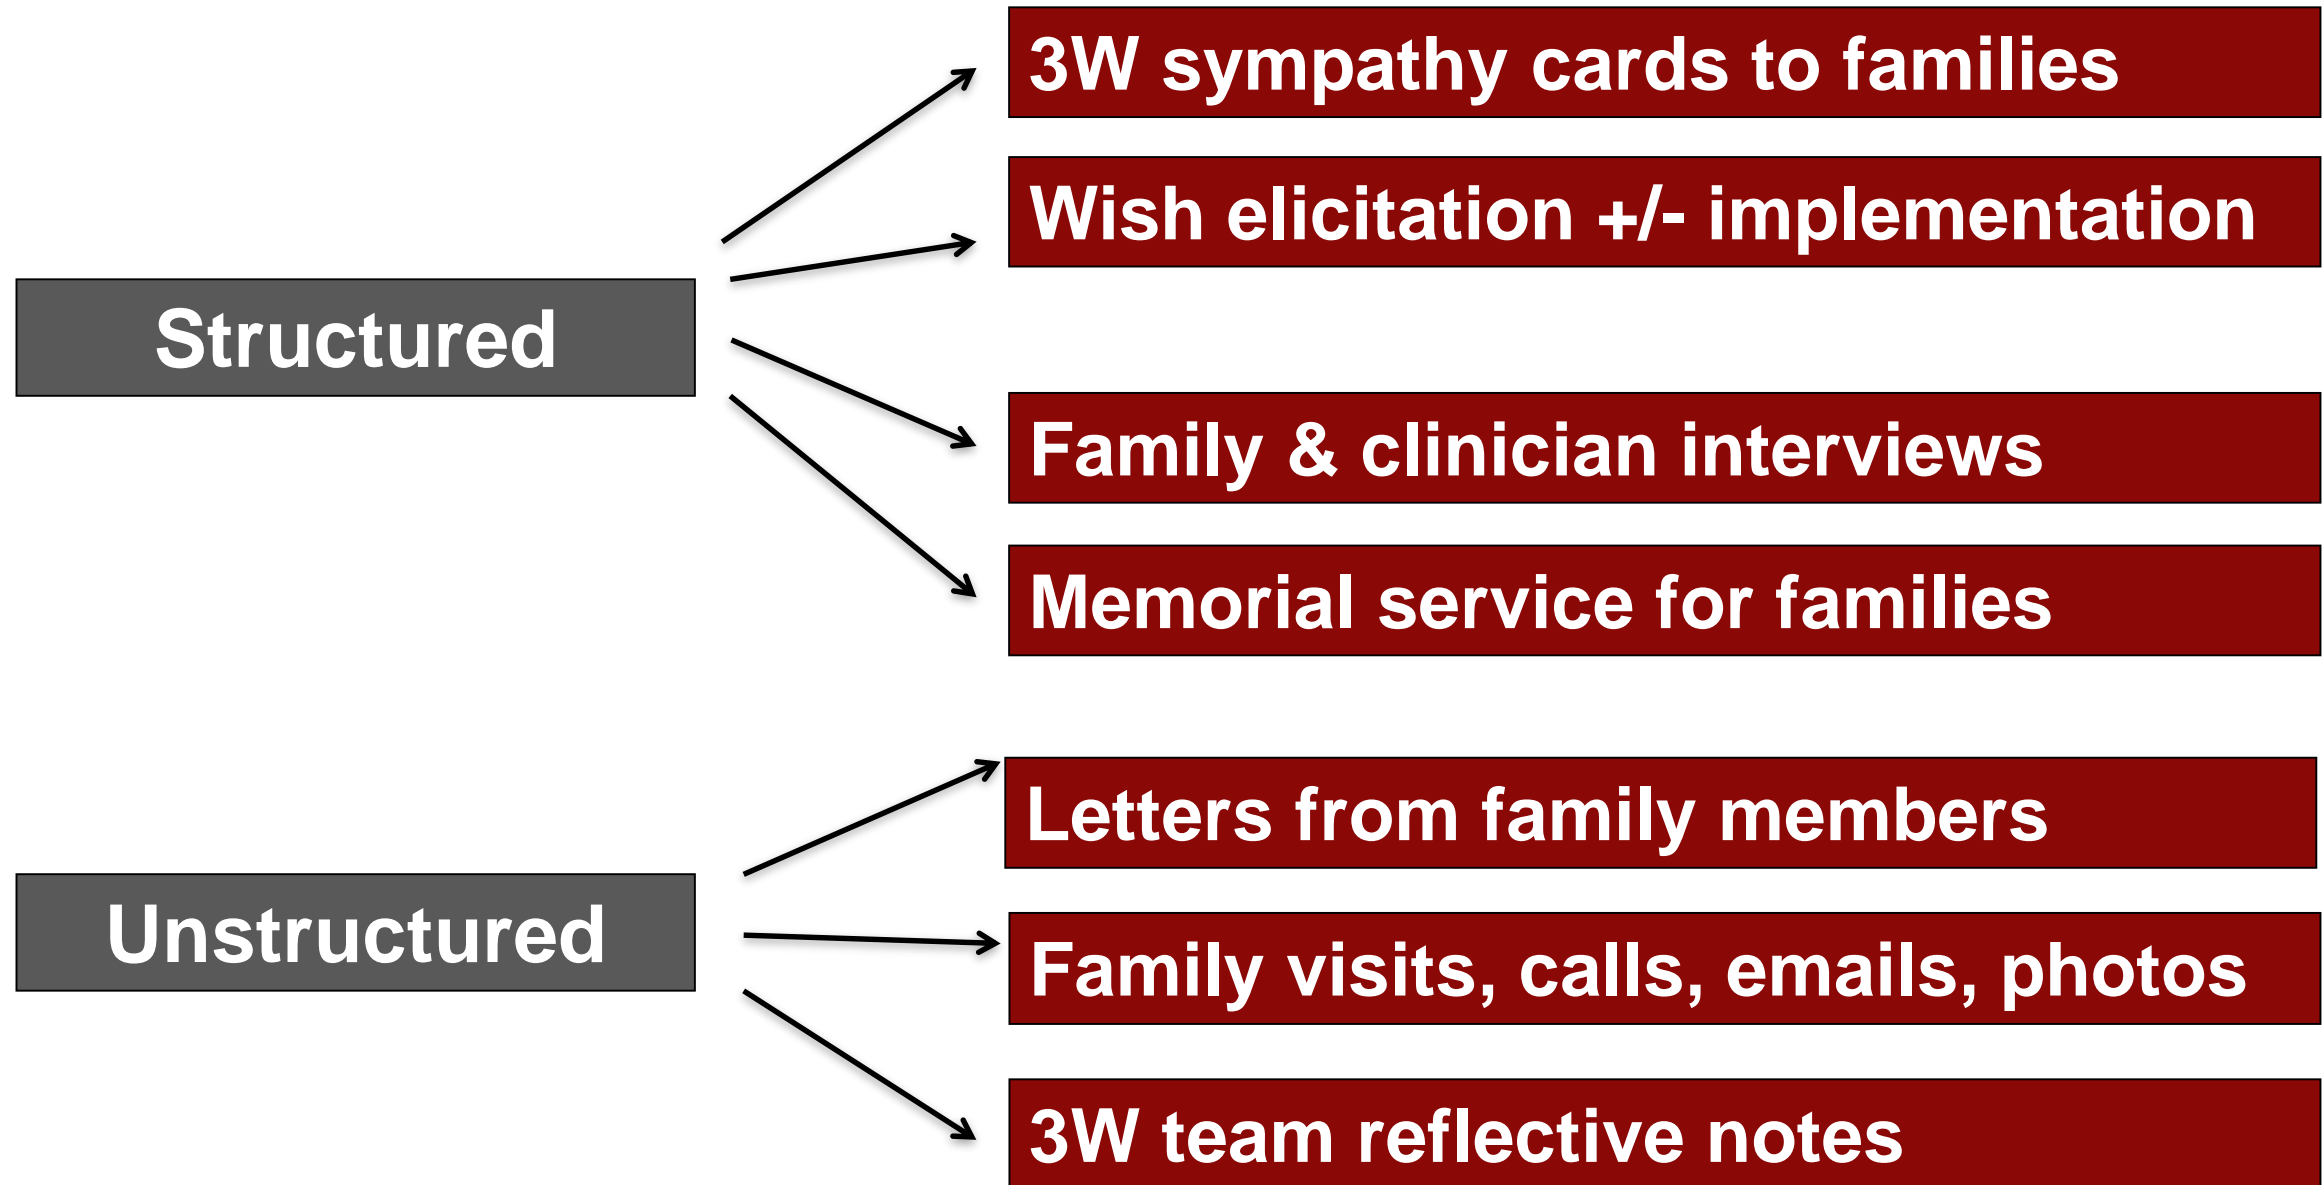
Structured

3W sympathy cards to families

Wish elicitation +/- implementation

Family & clinician interviews

Memorial service for families

Unstructured

Letters from family members

Family visits, calls, emails, photos

3W team reflective notes